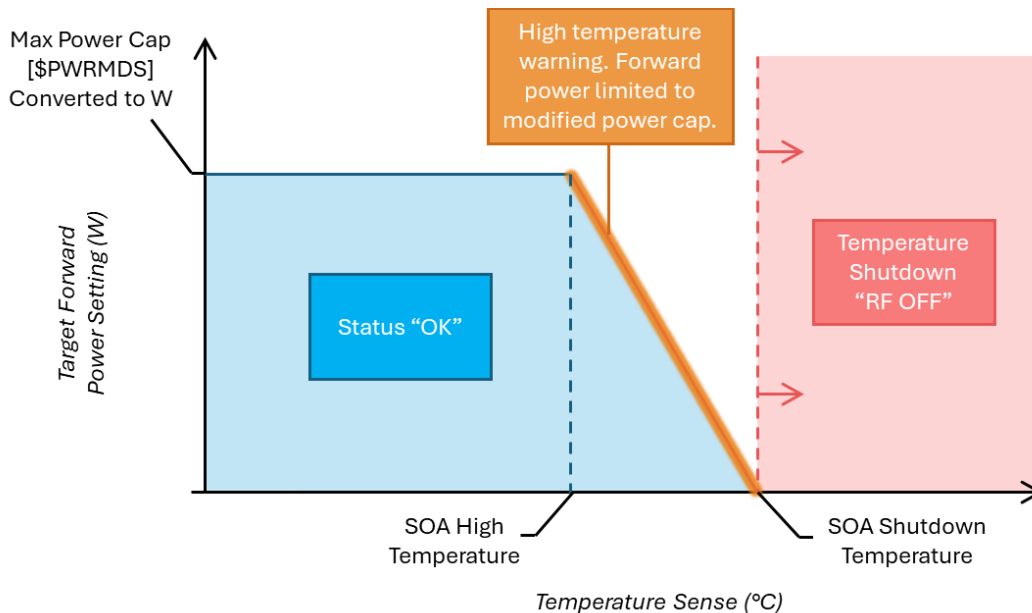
Max Power Cap [$PWRMDS] Converted to W

High temperature warning. Forward power limited to modified power cap.

Target Forward Power Setting (W)

Status “OK”

Temperature Shutdown “RF OFF”

SOA High Temperature

SOA Shutdown Temperature

Temperature Sense (°C)